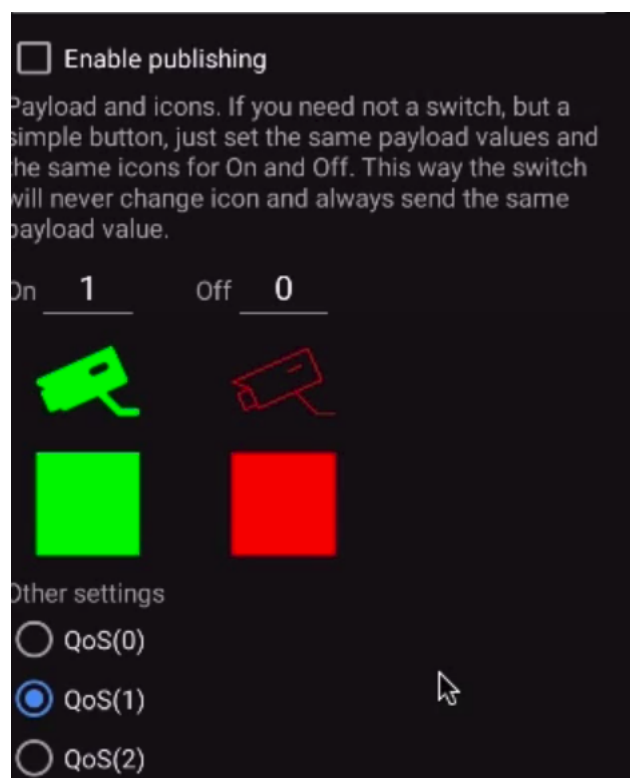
Enable publishing

Payload and icons. If you need not a switch, but a simple button, just set the same payload values and the same icons for On and Off. This way the switch will never change icon and always send the same payload value.

On 1 Off 0

Other settings

QoS(0)

QoS(1)

QoS(2)